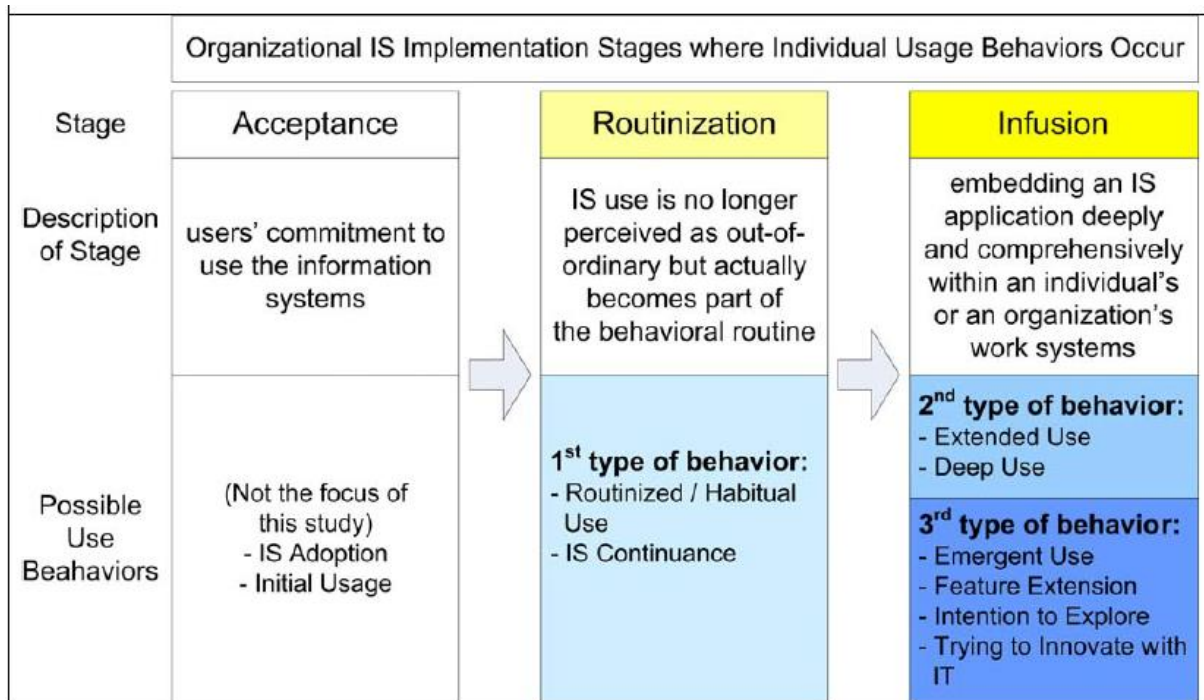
Organizational IS Implementation Stages where Individual Usage Behaviors Occur

| | | | |
|---|---|---|---|
| Stage | Acceptance | Routinization | Infusion |
| Description of Stage | users' commitment to use the information systems | IS use is no longer perceived as out-of-ordinary but actually becomes part of the behavioral routine | embedding an IS application deeply and comprehensively within an individual's or an organization's work systems |
| Possible Use Beahaviors | (Not the focus of this study) - IS Adoption - Initial Usage | 1$^{st}$ type of behavior: - Routinized / Habitual Use - IS Continuance | 2$^{nd}$ type of behavior: - Extended Use - Deep Use 3$^{rd}$ type of behavior: - Emergent Use - Feature Extension - Intention to Explore - Trying to Innovate with IT |